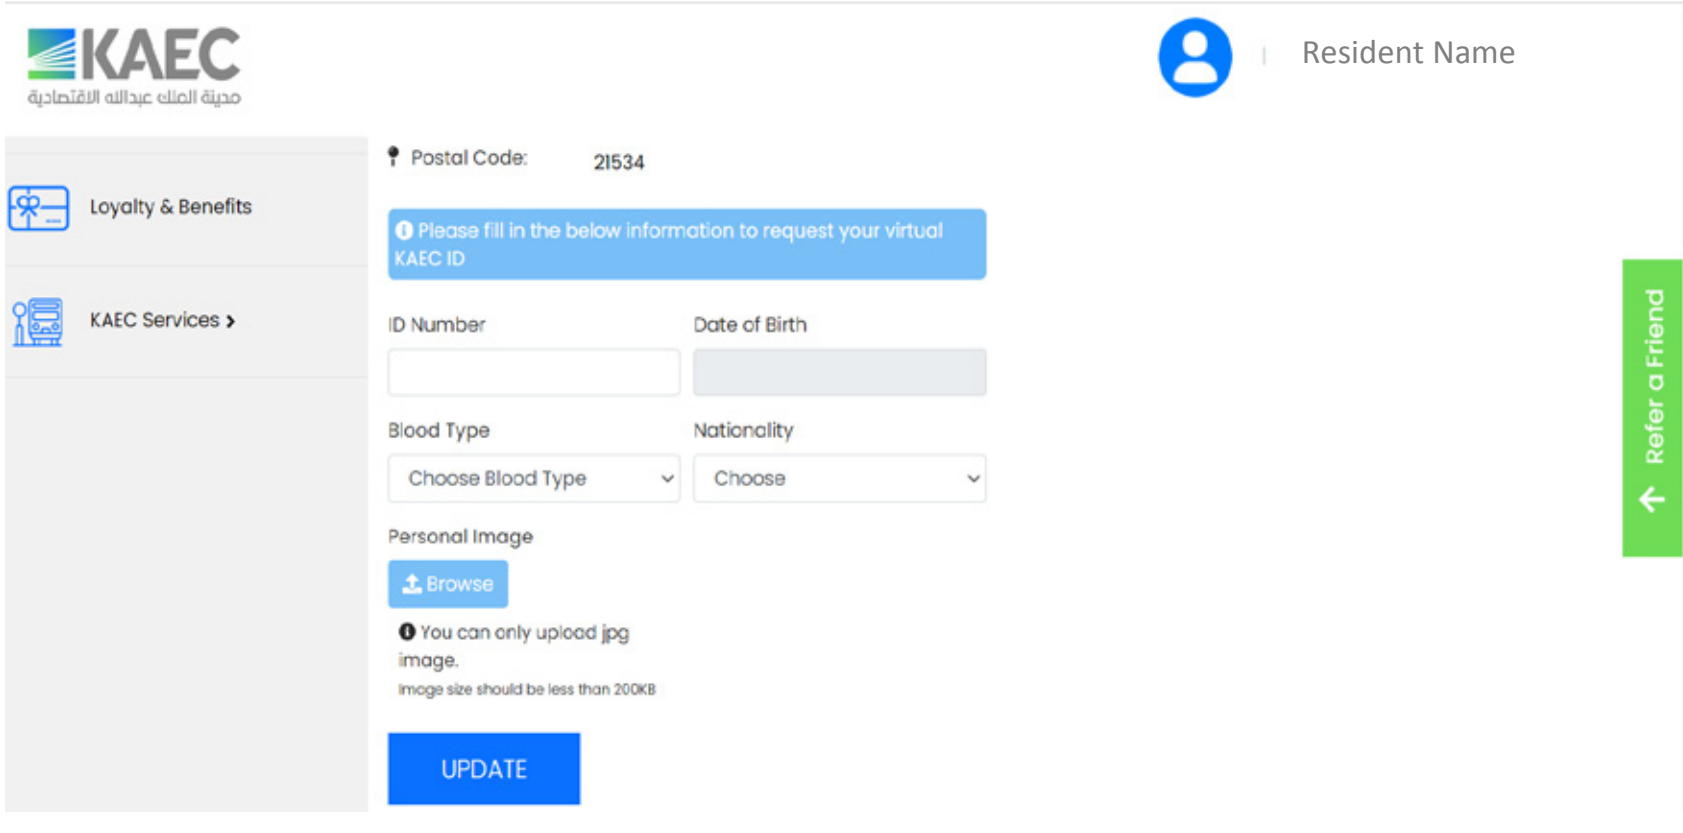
KAEC
مدينة الملك عبدالله الاقتصادية

Resident Name

Loyalty & Benefits

KAEC Services ›

Postal Code: 21534

Please fill in the below information to request your virtual KAEC ID

ID Number

Date of Birth

Blood Type

Choose Blood Type

Nationality

Choose

Personal Image

Browse

You can only upload jpg image.

Image size should be less than 200KB

UPDATE

Refer a Friend